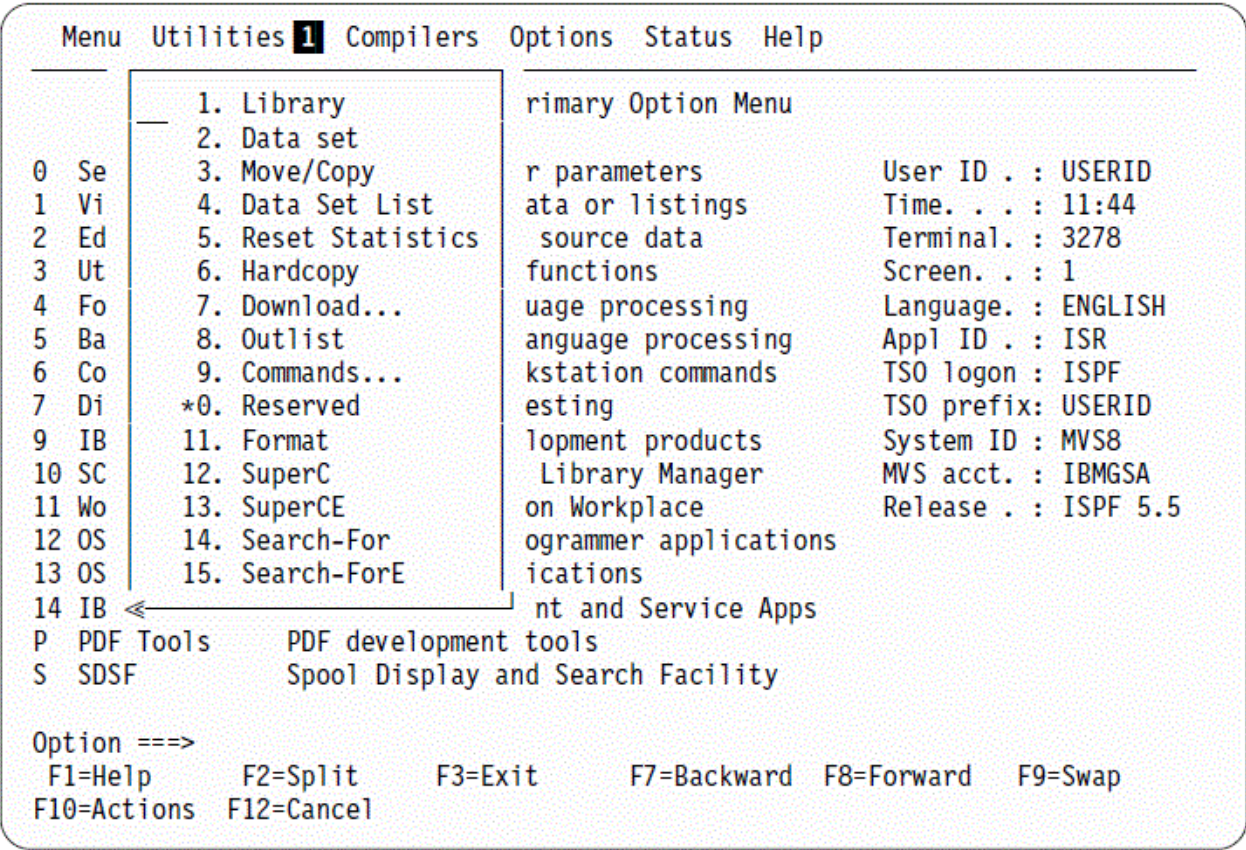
Menu Utilities 1 Compilers Options Status Help

1. Library
2. Data set
3. Move/Copy
4. Data Set List
5. Reset Statistics
6. Hardcopy
7. Download...
8. Outlist
9. Commands...
*0. Reserved
11. Format
12. SuperC
13. SuperCE
14. Search-For
15. Search-ForE

rimary Option Menu

0 Se r parameters User ID . : USERID
1 Vi ata or listings Time. . . : 11:44
2 Ed source data Terminal. : 3278
3 Ut functions Screen. . : 1
4 Fo uage processing Language. : ENGLISH
5 Ba anguage processing Appl ID . : ISR
6 Co kstation commands TSO logon : ISPF
7 Di esting TSO prefix: USERID
9 IB lopment products System ID : MVS8
10 SC Library Manager MVS acct. : IBMGSA
11 Wo on Workplace Release . : ISPF 5.5
12 OS ogrammer applications
13 OS ications
14 IB nt and Service Apps
P PDF Tools PDF development tools
S SDSF Spool Display and Search Facility

Option ===>
F1=Help F2=Split F3=Exit F7=Backward F8=Forward F9=Swap
F10=Actions F12=Cancel